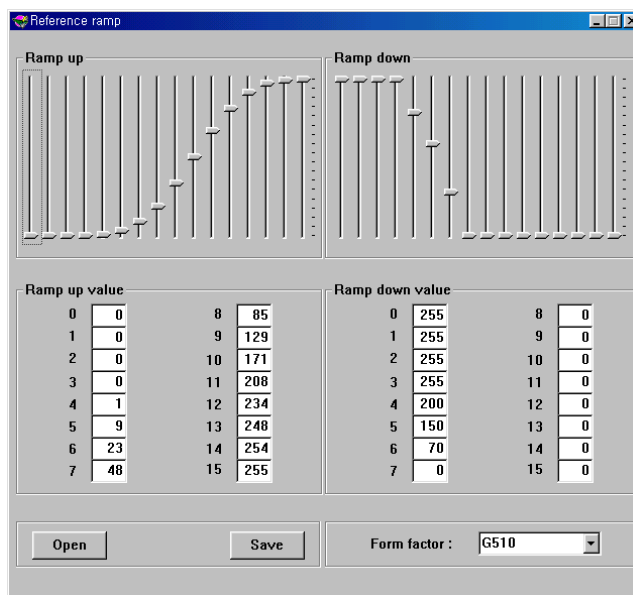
Reference ramp

Ramp up

Ramp down

Ramp up value

| | | | |
|---|---|---|---|
| 0 | 0 | 8 | 85 |
| 1 | 0 | 9 | 129 |
| 2 | 0 | 10 | 171 |
| 3 | 0 | 11 | 208 |
| 4 | 1 | 12 | 234 |
| 5 | 9 | 13 | 248 |
| 6 | 23 | 14 | 254 |
| 7 | 48 | 15 | 255 |

Ramp down value

| | | | |
|---|---|---|---|
| 0 | 255 | 8 | 0 |
| 1 | 255 | 9 | 0 |
| 2 | 255 | 10 | 0 |
| 3 | 255 | 11 | 0 |
| 4 | 200 | 12 | 0 |
| 5 | 150 | 13 | 0 |
| 6 | 70 | 14 | 0 |
| 7 | 0 | 15 | 0 |

Open

Save

Form factor : G510